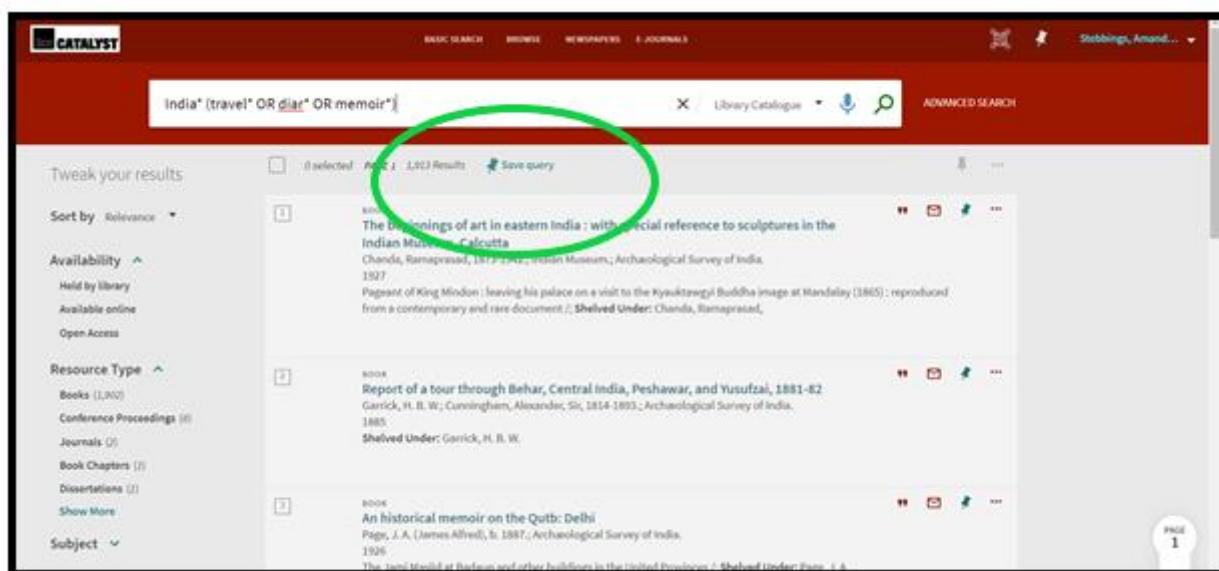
CATALYST

BASIC SEARCH BROWSE NEWSPAPERS E-JOURNALS

Stebbings, Amand...

India* (travel* OR diar* OR memoir*)

Library Catalogue

ADVANCED SEARCH

Tweak your results

0 selected Page 1 1,913 Results Save query

Sort by Relevance

Availability

Held by library

Available online

Open Access

Resource Type

Books (1,902)

Conference Proceedings (4)

Journals (2)

Book Chapters (2)

Dissertations (2)

Show More

Subject

1

BOOK

The beginnings of art in eastern India : with special reference to sculptures in the Indian Museum, Calcutta

Chanda, Ramaprasad, 1873-1942.; Indian Museum.; Archaeological Survey of India.

1927

Pageant of King Mindon : leaving his palace on a visit to the Kyauktawgyi Buddha image at Mandalay (1865) : reproduced from a contemporary and rare document /; Shelved Under: Chanda, Ramaprasad,

2

BOOK

Report of a tour through Behar, Central India, Peshawar, and Yusufzai, 1881-82

Garrick, H. B. W.; Cunningham, Alexander, Sir, 1814-1893.; Archaeological Survey of India.

1885

Shelved Under: Garrick, H. B. W.

3

BOOK

An historical memoir on the Qutb: Delhi

Page, J. A. (James Alfred), b. 1887.; Archaeological Survey of India.

1926

The Jami Masjid at Badaun and other buildings in the United Provinces / Shelved Under: Page, J. A.

PAGE
1